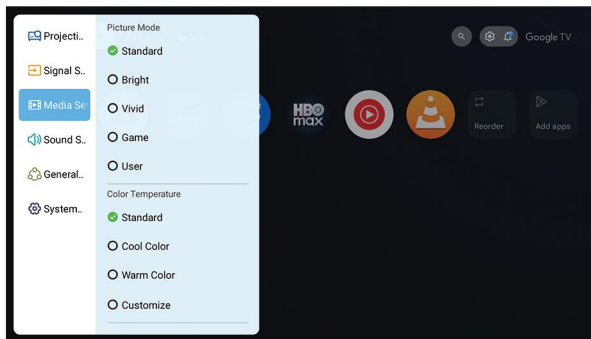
Projecti..
Signal S..
Media Se
Sound S..
General..
System..

Picture Mode
Standard
Bright
Vivid
Game
User

Color Temperature
Standard
Cool Color
Warm Color
Customize

Google TV
HBO max
Reorder
Add apps